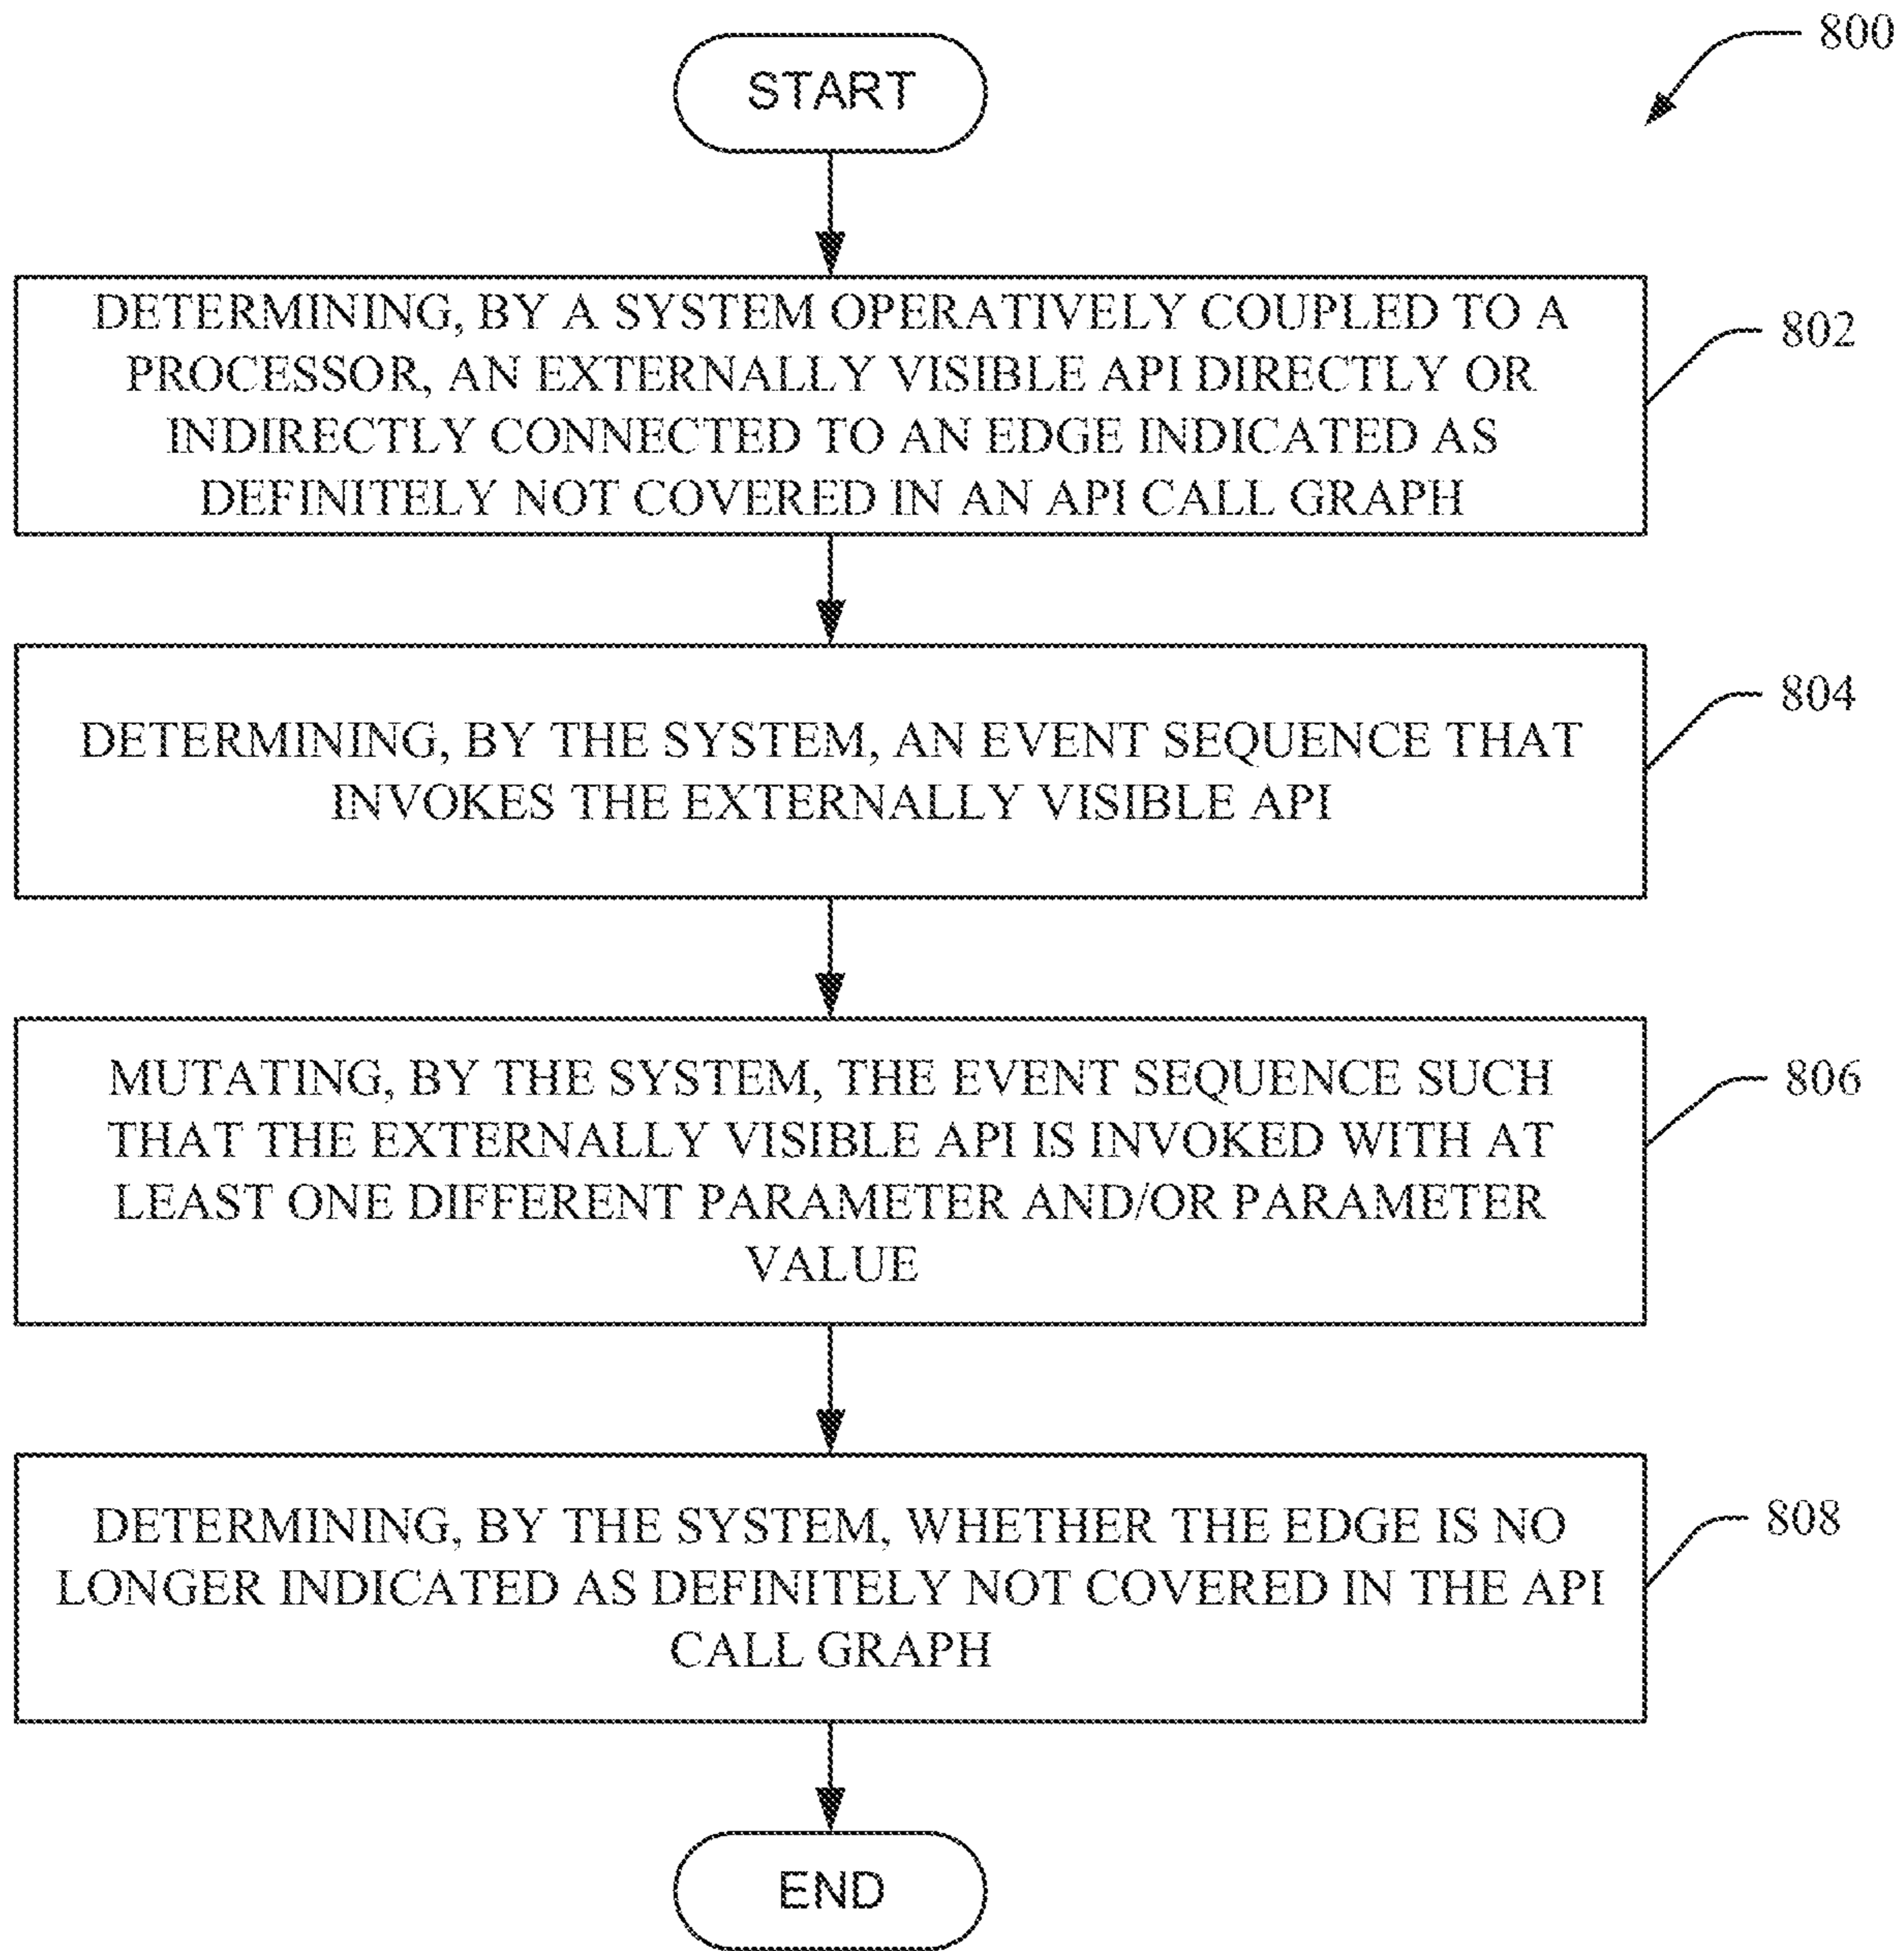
800

START

DETERMINING, BY A SYSTEM OPERATIVELY COUPLED TO A PROCESSOR, AN EXTERNALLY VISIBLE API DIRECTLY OR INDIRECTLY CONNECTED TO AN EDGE INDICATED AS DEFINITELY NOT COVERED IN AN API CALL GRAPH

802

DETERMINING, BY THE SYSTEM, AN EVENT SEQUENCE THAT INVOKES THE EXTERNALLY VISIBLE API

804

MUTATING, BY THE SYSTEM, THE EVENT SEQUENCE SUCH THAT THE EXTERNALLY VISIBLE API IS INVOKED WITH AT LEAST ONE DIFFERENT PARAMETER AND/OR PARAMETER VALUE

806

DETERMINING, BY THE SYSTEM, WHETHER THE EDGE IS NO LONGER INDICATED AS DEFINITELY NOT COVERED IN THE API CALL GRAPH

808

END